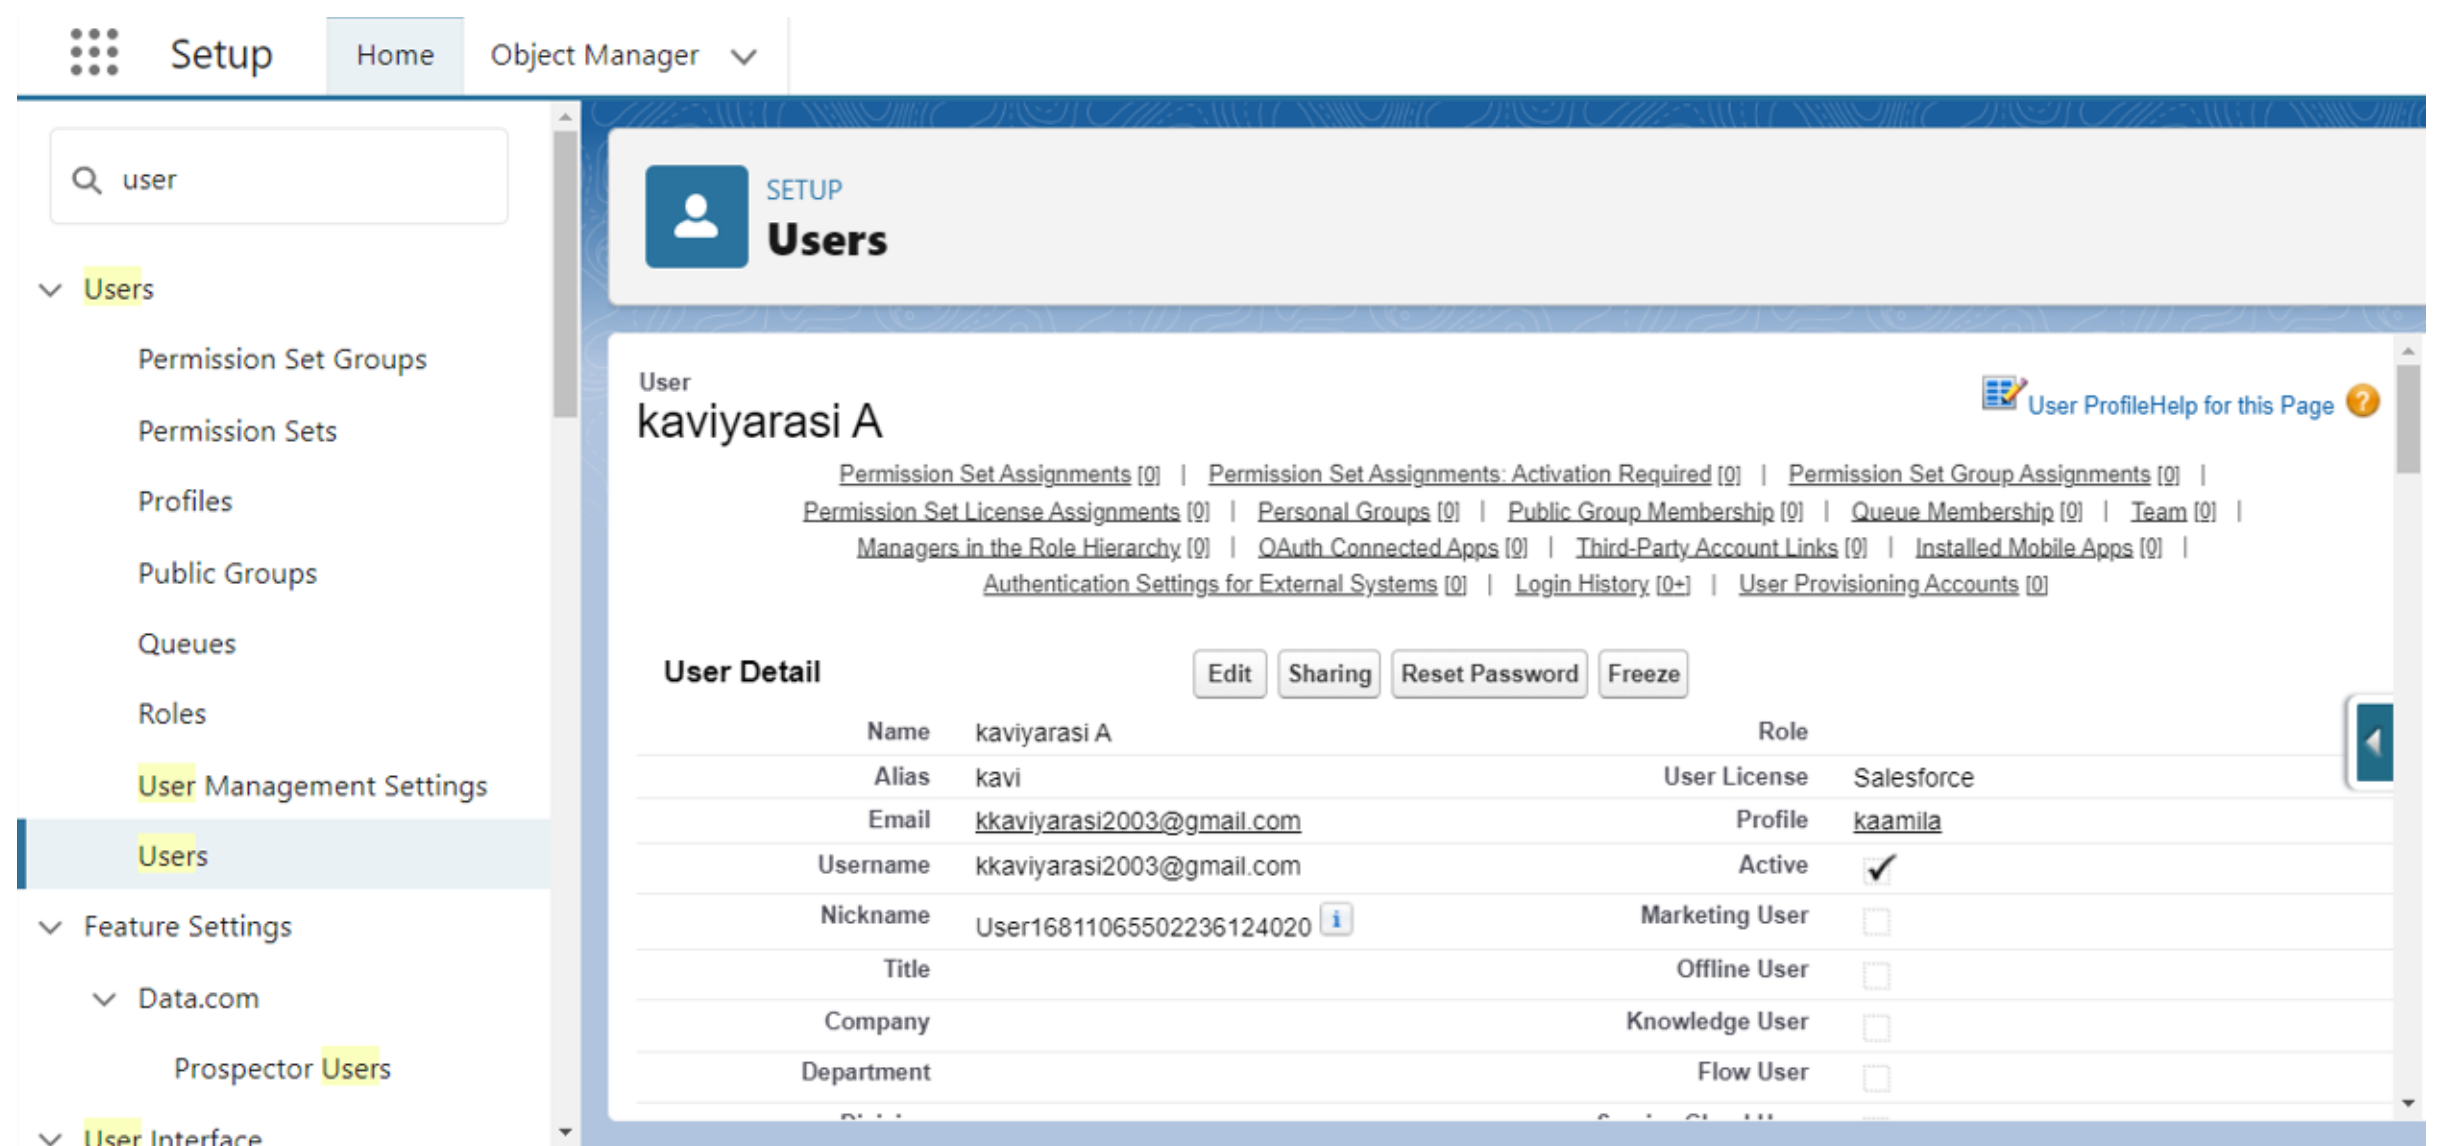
Setup Home Object Manager

user

Users
Permission Set Groups
Permission Sets
Profiles
Public Groups
Queues
Roles
User Management Settings
Users
Feature Settings
Data.com
Prospector Users
User Interface

SETUP
Users

User
kaviyarasi A

User ProfileHelp for this Page

Permission Set Assignments [0] | Permission Set Assignments: Activation Required [0] | Permission Set Group Assignments [0] | Permission Set License Assignments [0] | Personal Groups [0] | Public Group Membership [0] | Queue Membership [0] | Team [0] | Managers in the Role Hierarchy [0] | OAuth Connected Apps [0] | Third-Party Account Links [0] | Installed Mobile Apps [0] | Authentication Settings for External Systems [0] | Login History [0+] | User Provisioning Accounts [0]

User Detail
Edit Sharing Reset Password Freeze

| | | | |
|---|---|---|---|
| Name | kaviyarasi A | Role | |
| Alias | kavi | User License | Salesforce |
| Email | kkaviyarasi2003@gmail.com | Profile | kaamila |
| Username | kkaviyarasi2003@gmail.com | Active | ✓ |
| Nickname | User16811065502236124020 | Marketing User | |
| Title | | Offline User | |
| Company | | Knowledge User | |
| Department | | Flow User | |
| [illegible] | | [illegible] | |